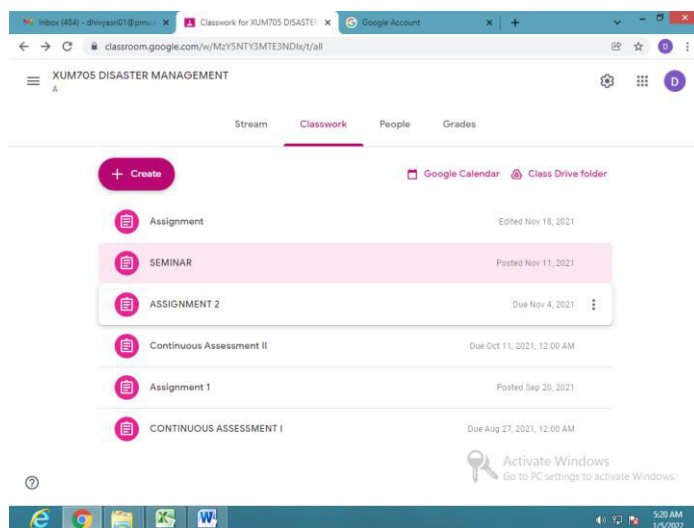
Inbox (484) - dhivyasri01@pmu.
Classwork for XUM705 DISASTE
Google Account

classroom.google.com/w/MzY5NTY3MTE3NDIx/t/all

XUM705 DISASTER MANAGEMENT
A

Stream
Classwork
People
Grades

+ Create
Google Calendar
Class Drive folder

Assignment
Edited Nov 18, 2021

SEMINAR
Posted Nov 11, 2021

ASSIGNMENT 2
Due Nov 4, 2021

Continuous Assessment II
Due Oct 11, 2021, 12:00 AM

Assignment 1
Posted Sep 20, 2021

CONTINUOUS ASSESSMENT I
Due Aug 27, 2021, 12:00 AM

Activate Windows
Go to PC settings to activate Windows.

5:20 AM
1/5/2022